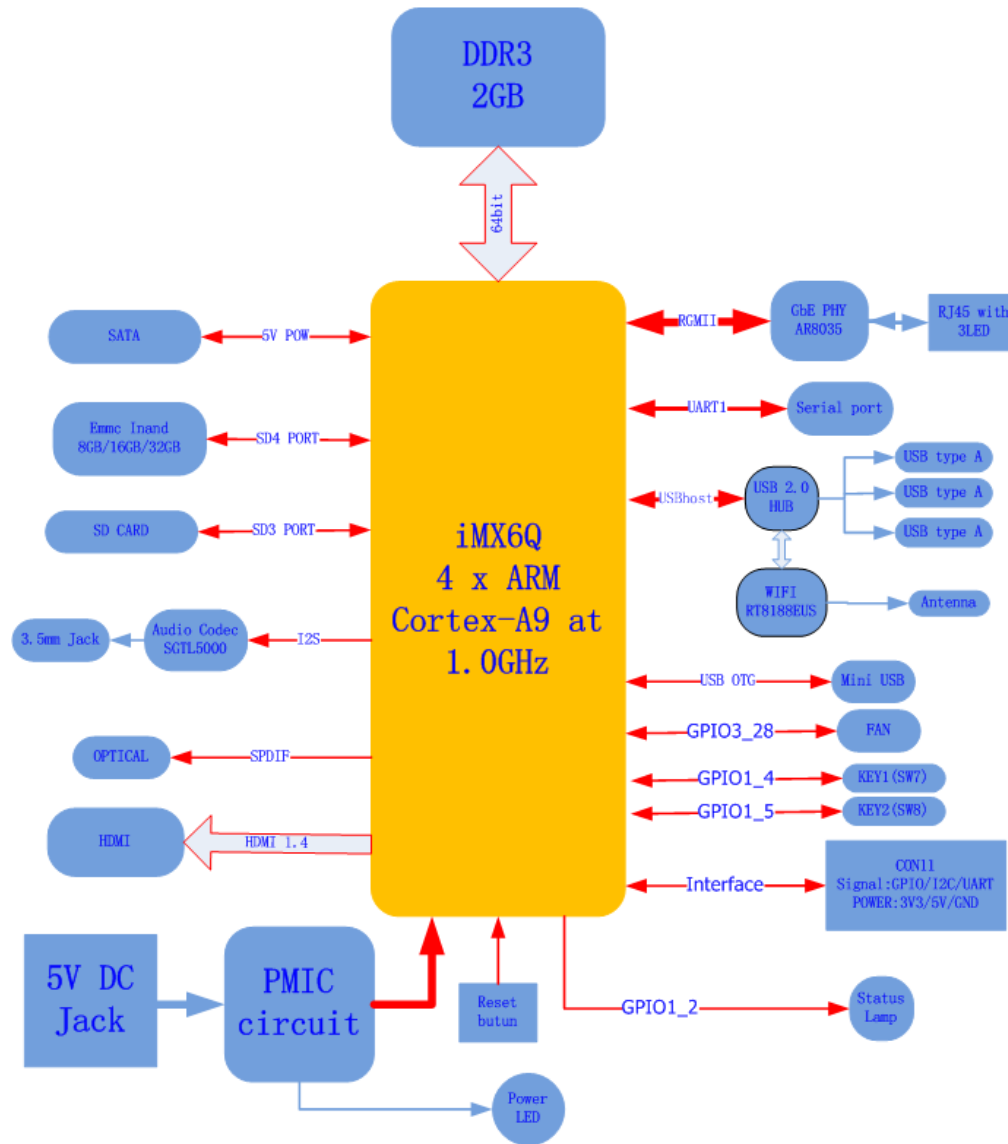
DDR3
2GB

64bit

SATA
5V POW

Emmc Inand
8GB/16GB/32GB
SD4 PORT

SD CARD
SD3 PORT

3.5mm Jack
Audio Codec
SGTL5000
I2S

OPTICAL
SPDIF

HDMI
HDMI 1.4

iMX6Q
4 x ARM
Cortex-A9 at
1.0GHz

RGMII
GbE PHY
AR8035
RJ45 with
3LED

UART1
Serial port

USBhost
USB 2.0
HUB
USB type A
USB type A
USB type A

WIFI
RT8188EUS
Antenna

USB OTG
Mini USB

GPIO3_28
FAN

GPIO1_4
KEY1(SW7)

GPIO1_5
KEY2(SW8)

Interface
CON11
Signal:GPIO/I2C/UART
POWER:3V3/5V/GND

5V DC
Jack

PMIC
circuit

Reset
butun

GPIO1_2
Status
Lamp

Power
LED